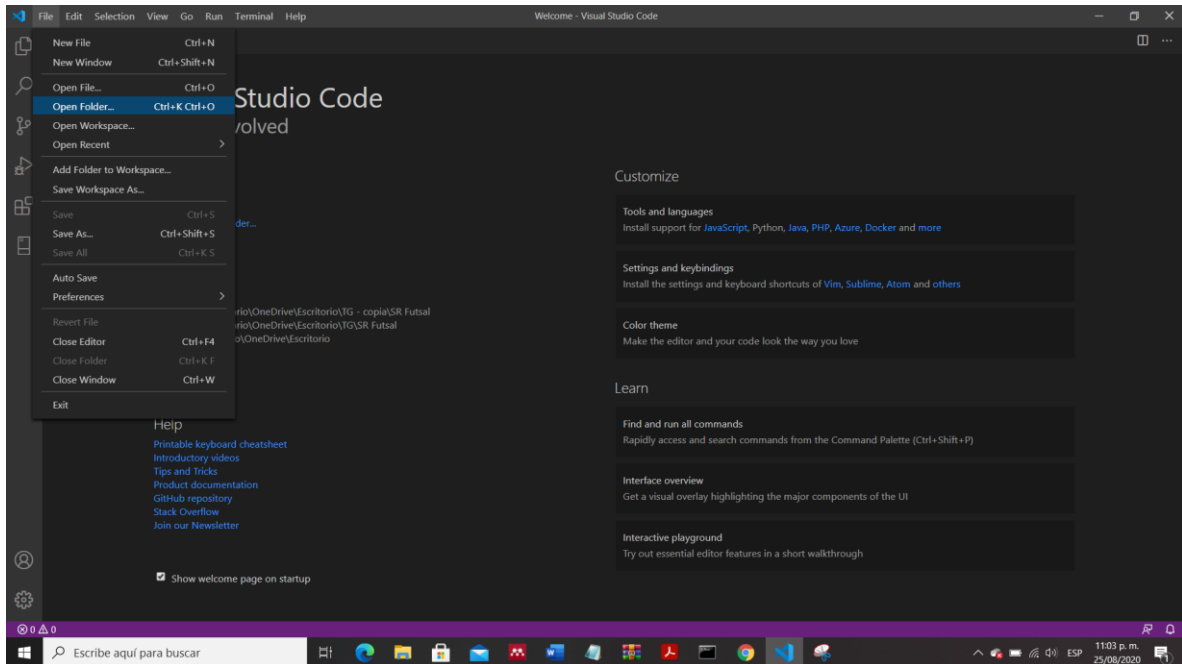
File Edit Selection View Go Run Terminal Help
Welcome - Visual Studio Code

New File Ctrl+N
New Window Ctrl+Shift+N
Open File... Ctrl+O
Open Folder... Ctrl+K Ctrl+O
Open Workspace...
Open Recent
Add Folder to Workspace...
Save Workspace As...
Save Ctrl+S
Save As... Ctrl+Shift+S
Save All Ctrl+K S
Auto Save
Preferences
Revert File
Close Editor Ctrl+F4
Close Folder Ctrl+K F
Close Window Ctrl+W
Exit

Studio Code
volved

der...

rio\OneDrive\Escritorio\TG - copia\SR Futsal
rio\OneDrive\Escritorio\TG\SR Futsal
o\OneDrive\Escritorio

Help
Printable keyboard cheatsheet
Introductory videos
Tips and Tricks
Product documentation
GitHub repository
Stack Overflow
Join our Newsletter

Show welcome page on startup

Customize

Tools and languages
Install support for JavaScript, Python, Java, PHP, Azure, Docker and more

Settings and keybindings
Install the settings and keyboard shortcuts of Vim, Sublime, Atom and others

Color theme
Make the editor and your code look the way you love

Learn

Find and run all commands
Rapidly access and search commands from the Command Palette (Ctrl+Shift+P)

Interface overview
Get a visual overlay highlighting the major components of the UI

Interactive playground
Try out essential editor features in a short walkthrough

⊗ 0 ⚠ 0

Escribe aquí para buscar
ESP 11:03 p. m. 25/08/2020